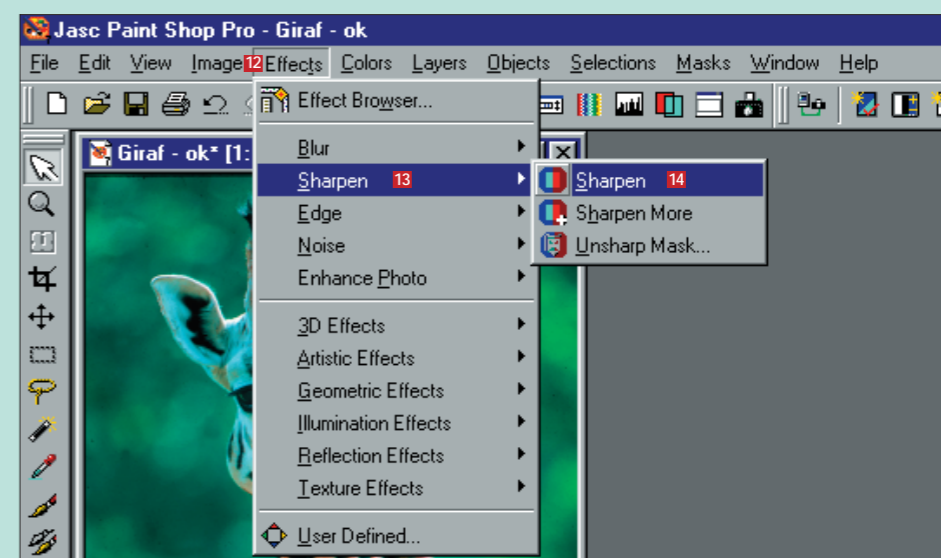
Jasc Paint Shop Pro - Giraf - ok

File Edit View Image 12 Effects Colors Layers Objects Selections Masks Window Help

Giraf - ok* [1:

Effect Browser...
Blur
Sharpen 13
Edge
Noise
Enhance Photo
3D Effects
Artistic Effects
Geometric Effects
Illumination Effects
Reflection Effects
Texture Effects
User Defined...

Sharpen 14
Sharpen More
Unsharp Mask...